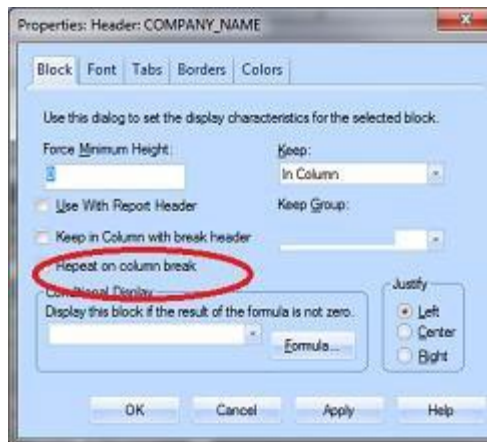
Properties: Header: COMPANY_NAME

Block Font Tabs Borders Colors

Use this dialog to set the display characteristics for the selected block.

Force Minimum Height:

0

Keep:

In Column

Use With Report Header

Keep Group:

Keep in Column with break header

Repeat on column break

Conditional Display

Display this block if the result of the formula is not zero.

Formula...

Justify

Left

Center

Right

OK

Cancel

Apply

Help